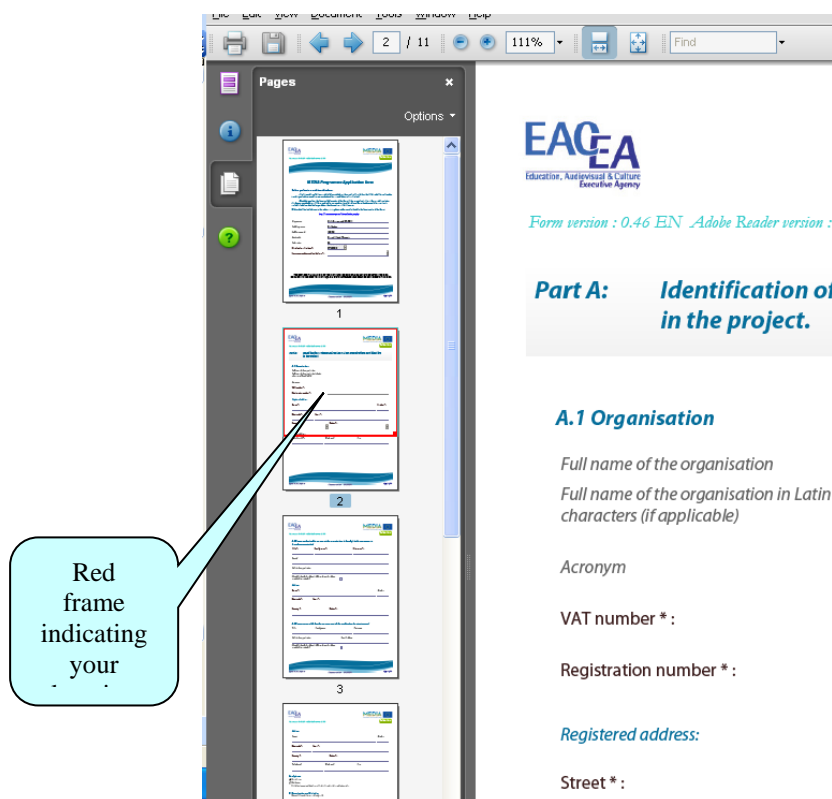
File Edit View Document Tools Window Help

2 / 11

111%

Find

Pages

Options

1

2

3

Red frame indicating your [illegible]

EACEA
Education, Audiovisual & Culture Executive Agency

Form version : 0.46 EN Adobe Reader version :

Part A: Identification of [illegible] in the project.

A.1 Organisation

Full name of the organisation

Full name of the organisation in Latin characters (if applicable)

Acronym

VAT number * :

Registration number * :

Registered address:

Street * :